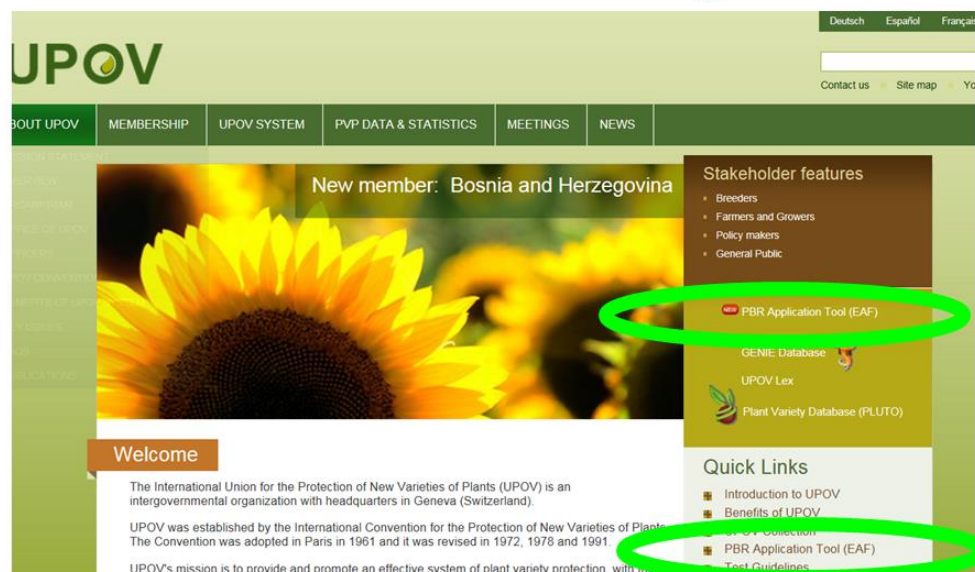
Deutsch Español Françai

UPOV

Contact us Site map Yo

BOUT UPOV MEMBERSHIP UPOV SYSTEM PVP DATA & STATISTICS MEETINGS NEWS

New member: Bosnia and Herzegovina

Stakeholder features
Breeders
Farmers and Growers
Policy makers
General Public

NEW PBR Application Tool (EAF)
GENIE Database
UPOV Lex
Plant Variety Database (PLUTO)

Welcome

The International Union for the Protection of New Varieties of Plants (UPOV) is an intergovernmental organization with headquarters in Geneva (Switzerland).

UPOV was established by the International Convention for the Protection of New Varieties of Plants. The Convention was adopted in Paris in 1961 and it was revised in 1972, 1978 and 1991.

UPOV's mission is to provide and promote an effective system of plant variety protection, with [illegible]

Quick Links
Introduction to UPOV
Benefits of UPOV
UPOV Collection
PBR Application Tool (EAF)
Test Guidelines